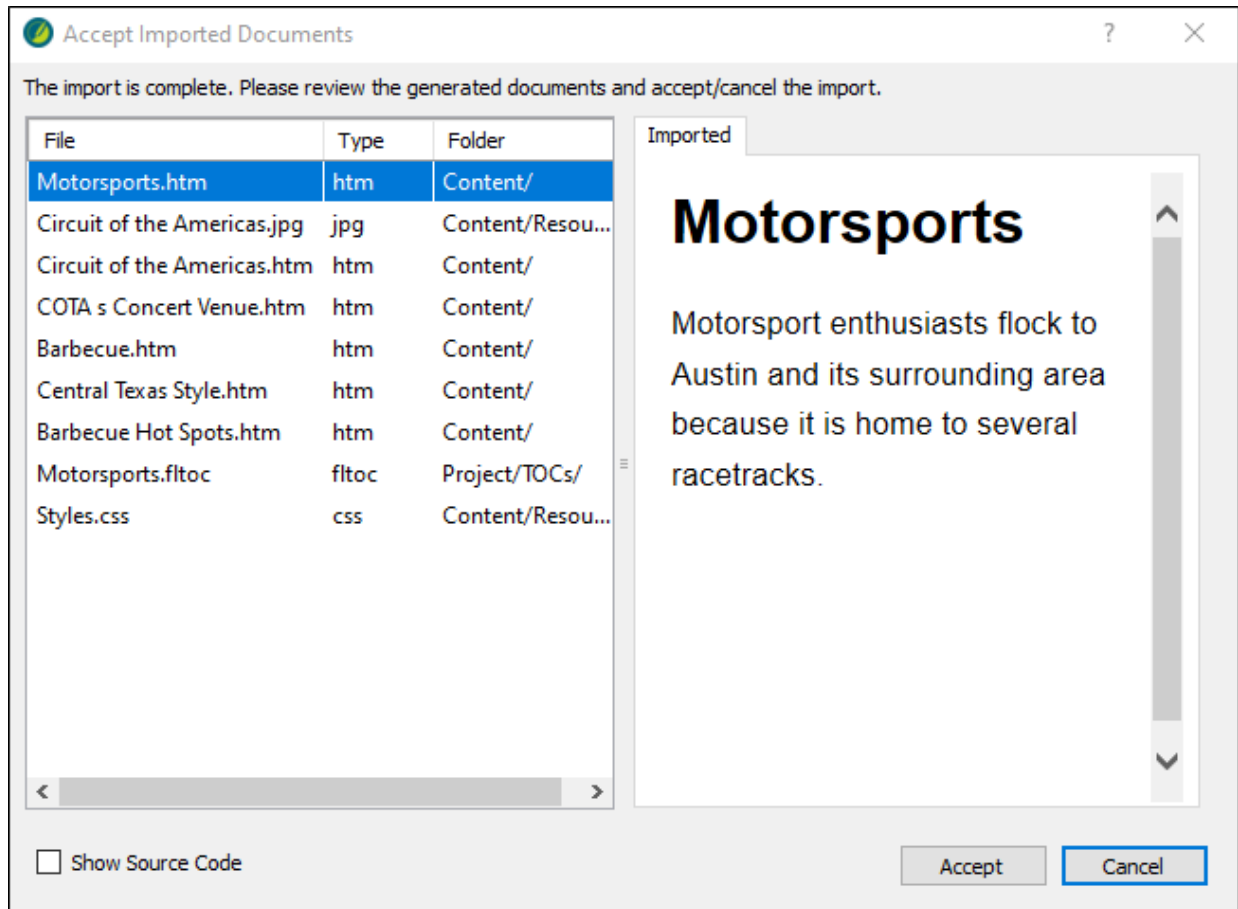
Accept Imported Documents

?

The import is complete. Please review the generated documents and accept/cancel the import.

| File | Type | Folder |
|---|---|---|
| Motorsports.htm | htm | Content/ |
| Circuit of the Americas.jpg | jpg | Content/Resou... |
| Circuit of the Americas.htm | htm | Content/ |
| COTA s Concert Venue.htm | htm | Content/ |
| Barbecue.htm | htm | Content/ |
| Central Texas Style.htm | htm | Content/ |
| Barbecue Hot Spots.htm | htm | Content/ |
| Motorsports.fltoc | fltoc | Project/TOCs/ |
| Styles.css | css | Content/Resou... |

Imported

Motorsports

Motorsport enthusiasts flock to Austin and its surrounding area because it is home to several racetracks.

Show Source Code

Accept

Cancel